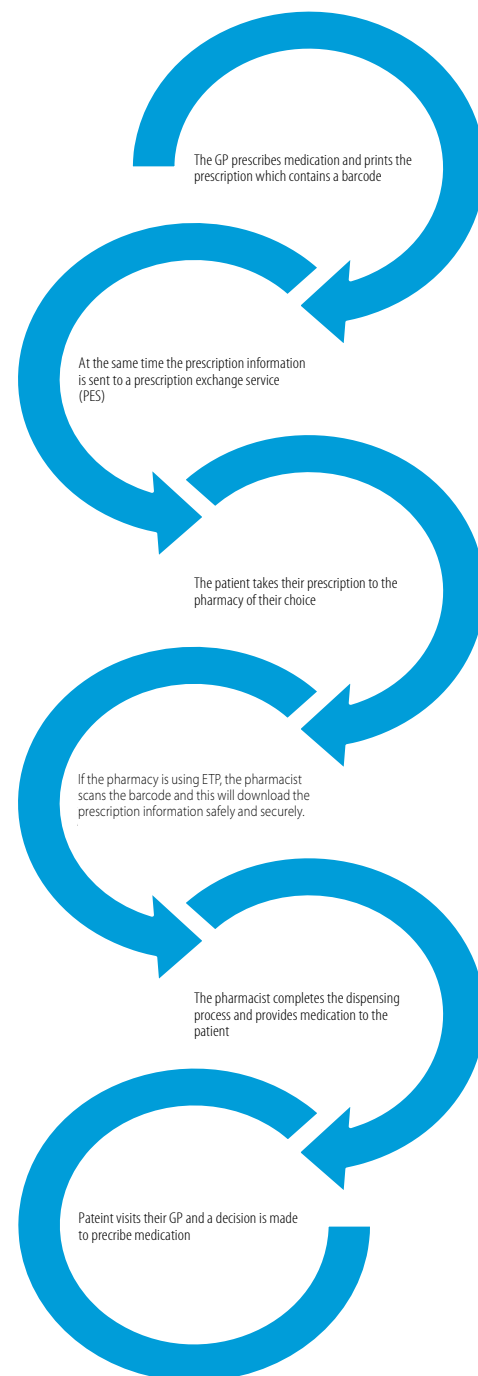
The GP prescribes medication and prints the prescription which contains a barcode

At the same time the prescription information is sent to a prescription exchange service (PES)

The patient takes their prescription to the pharmacy of their choice

If the pharmacy is using ETP, the pharmacist scans the barcode and this will download the prescription information safely and securely.

The pharmacist completes the dispensing process and provides medication to the patient

Pateint visits their GP and a decision is made to precribe medication